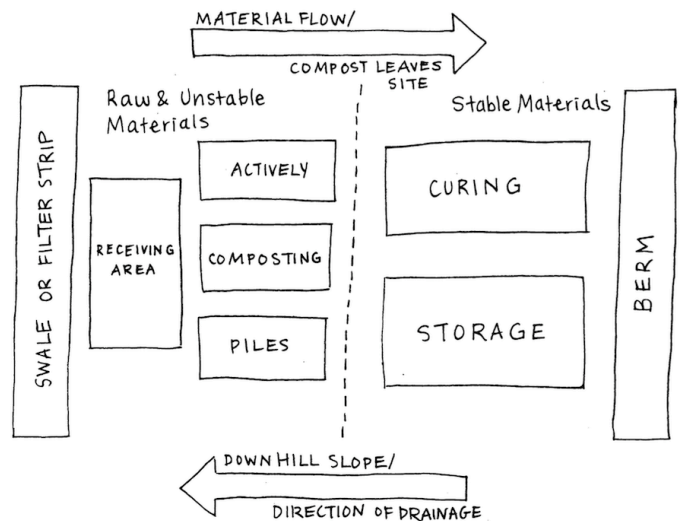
MATERIAL FLOW/

COMPOST LEAVES SITE

SWALE OR FILTER STRIP

Raw & Unstable Materials

RECEIVING AREA

ACTIVELY

COMPOSTING

PILES

Stable Materials

CURING

STORAGE

BERM

DOWN HILL SLOPE/

DIRECTION OF DRAINAGE